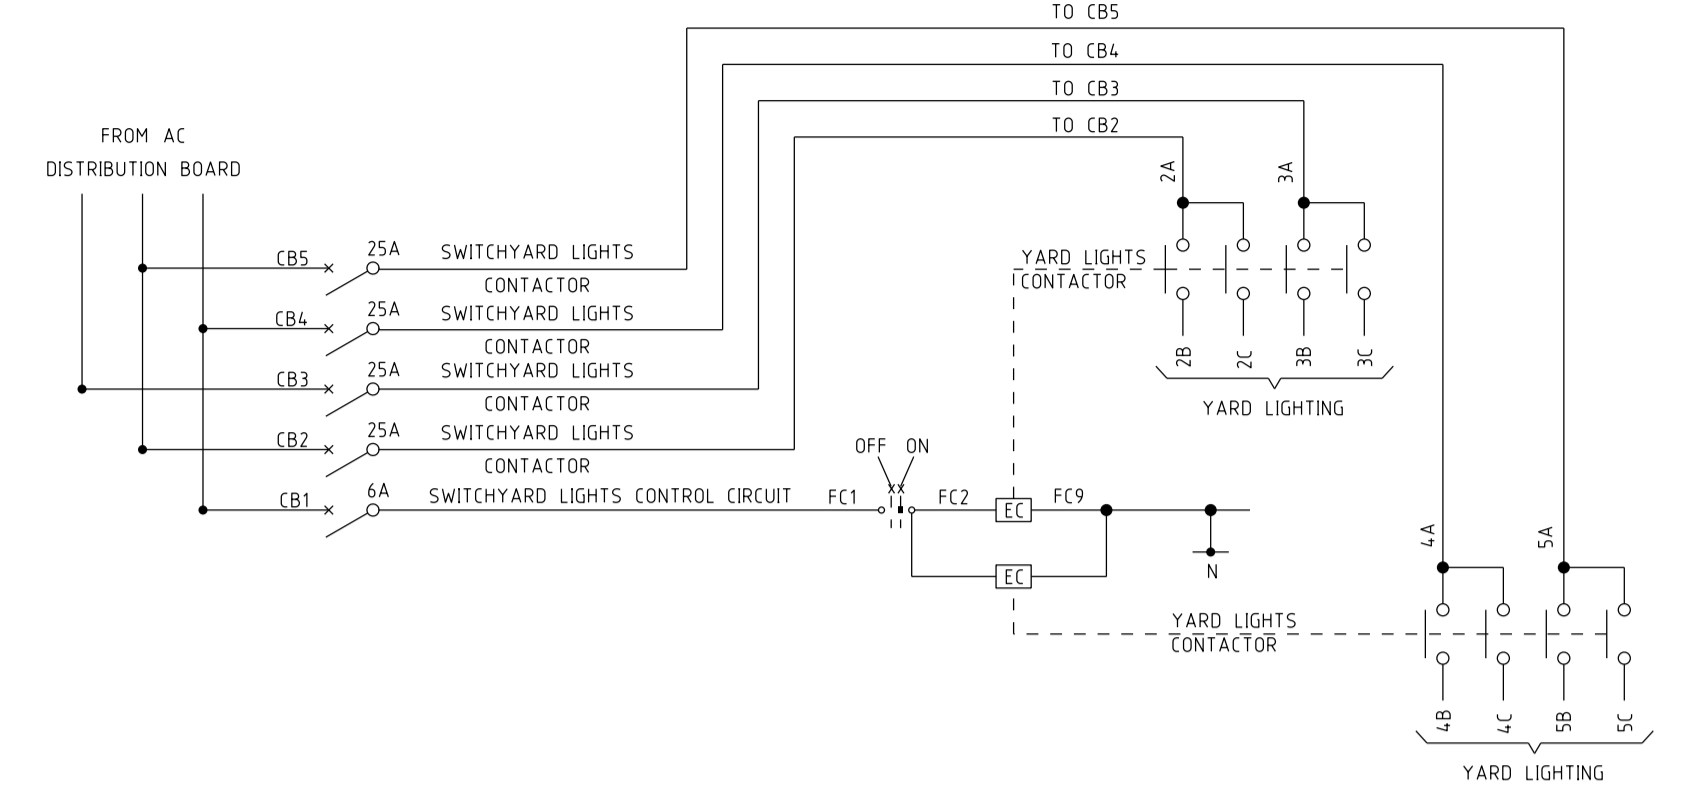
TO CB5
TO CB4
TO CB3
TO CB2

FROM AC
DISTRIBUTION BOARD

2A
3A

YARD LIGHTS
CONTACTOR

CB5
25A
SWITCHYARD LIGHTS
CONTACTOR

CB4
25A
SWITCHYARD LIGHTS
CONTACTOR

2B
2C
3B
3C

YARD LIGHTING

CB3
25A
SWITCHYARD LIGHTS
CONTACTOR

CB2
25A
SWITCHYARD LIGHTS
CONTACTOR

OFF
ON

CB1
6A
SWITCHYARD LIGHTS CONTROL CIRCUIT
FC1
FC2
EC
FC9

EC
N

4A
5A

YARD LIGHTS
CONTACTOR

4B
4C
5B
5C

YARD LIGHTING